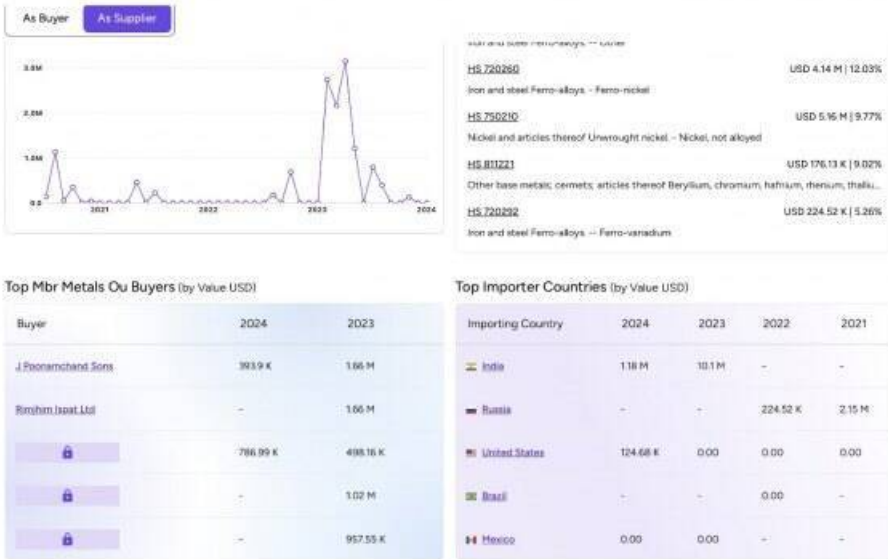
As Buyer | As Supplier

3.0M

2.0M

1.0M

0.0

2021

2022

2023

2024

Iron and steel Ferro-alloys. -- Other

HS 720260 USD 4.14 M | 12.03%

Iron and steel Ferro-alloys. - Ferro-nickel

HS 750210 USD 5.16 M | 9.77%

Nickel and articles thereof Unwrought nickel. - Nickel, not alloyed

HS 811221 USD 176.13 K | 9.02%

Other base metals; cermets; articles thereof Beryllium, chromium, hafnium, rhenium, thalliu...

HS 720292 USD 224.52 K | 5.26%

Iron and steel Ferro-alloys. -- Ferro-vanadium

Top Mbr Metals Ou Buyers (by Value USD)

| Buyer | 2024 | 2023 |
|---|---|---|
| J Poonamchand Sons | 393.9 K | 1.66 M |
| Rimjhim Ispat Ltd | - | 1.66 M |
| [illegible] | 786.99 K | 498.16 K |
| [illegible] | - | 1.02 M |
| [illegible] | - | 957.55 K |

Top Importer Countries (by Value USD)

| Importing Country | 2024 | 2023 | 2022 | 2021 |
|---|---|---|---|---|
| India | 1.18 M | 10.1 M | - | - |
| Russia | - | - | 224.52 K | 2.15 M |
| United States | 124.68 K | 0.00 | 0.00 | 0.00 |
| Brazil | - | - | 0.00 | - |
| Mexico | 0.00 | 0.00 | - | - |